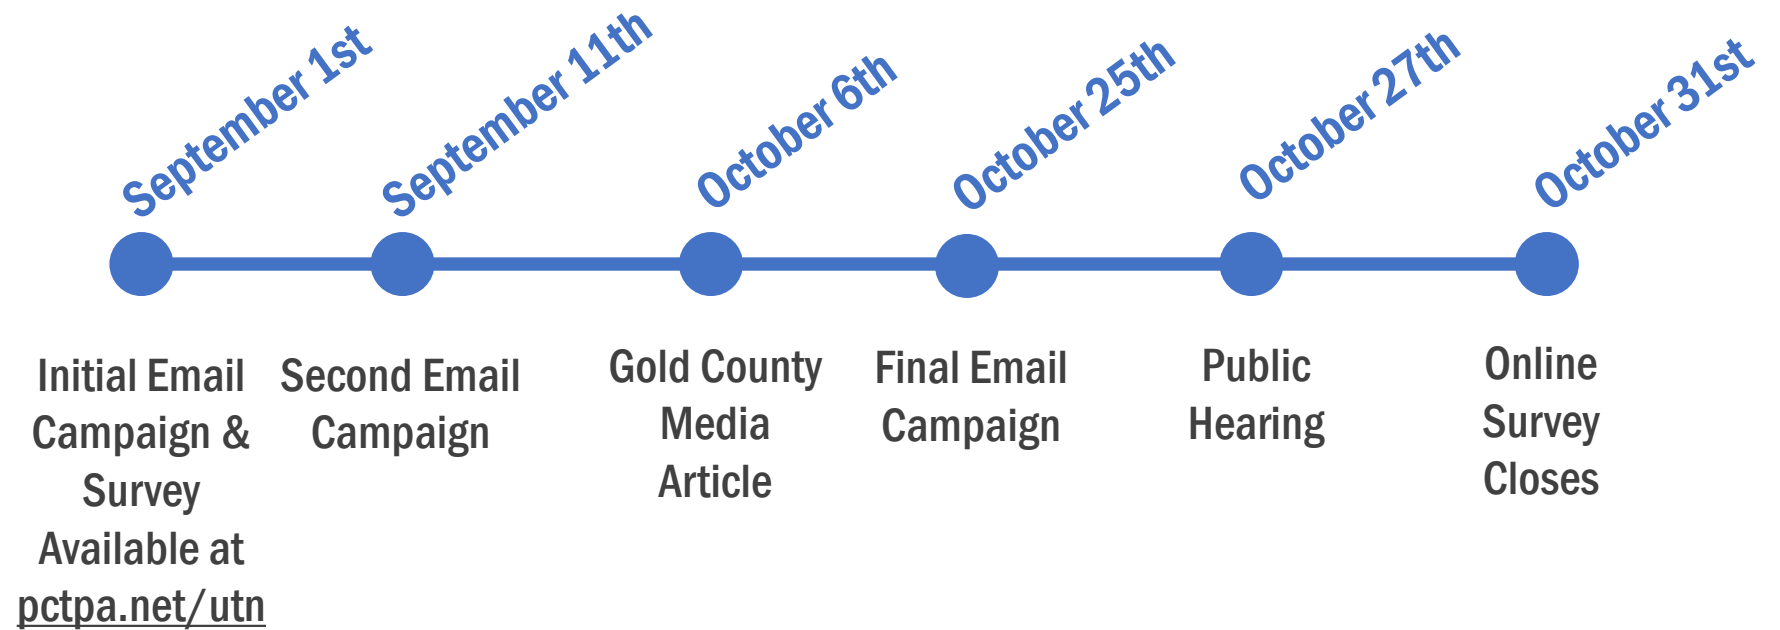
September 1st

Initial Email Campaign & Survey Available at pctpa.net/utn

September 11th

Second Email Campaign

October 6th

Gold County Media Article

October 25th

Final Email Campaign

October 27th

Public Hearing

October 31st

Online Survey Closes